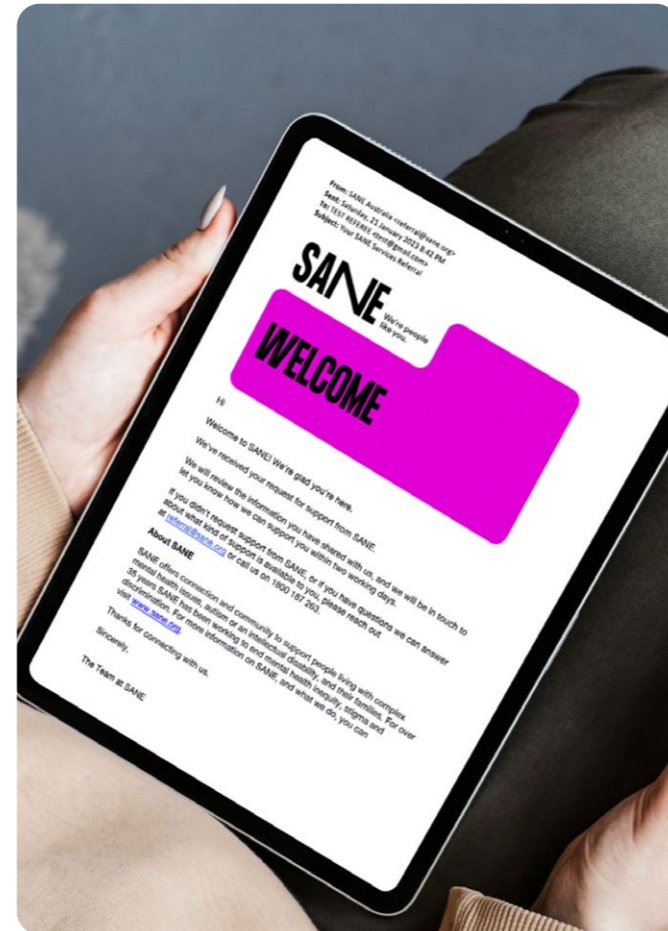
From: SANE Australia <referral@sane.org>
Sent: Saturday, 21 January 2023 8:42 PM
To: TEST REFEREE <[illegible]@gmail.com>
Subject: Your SANE Services Referral

SANE

We're people like you.

WELCOME

Hi

Welcome to SANE! We're glad you're here.

We've received your request for support from SANE.

We will review the information you have shared with us, and we will be in touch to let you know how we can support you within two working days.

If you didn't request support from SANE, or if you have questions we can answer about what kind of support is available to you, please reach out at referral@sane.org or call us on 1800 187 263.

About SANE

SANE offers connection and community to support people living with complex mental health issues, autism or an intellectual disability, and their families. For over 35 years SANE has been working to end mental health inequity, stigma and discrimination. For more information on SANE, and what we do, you can visit www.sane.org

Thanks for connecting with us.

Sincerely,

The Team at SANE